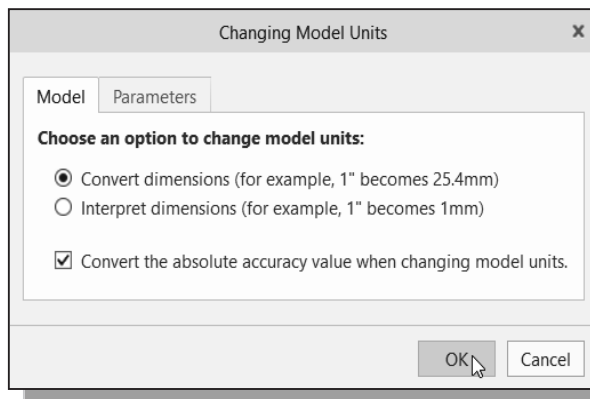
Changing Model Units

x

Model

Parameters

Choose an option to change model units:

Convert dimensions (for example, 1" becomes 25.4mm)

Interpret dimensions (for example, 1" becomes 1mm)

Convert the absolute accuracy value when changing model units.

OK

Cancel